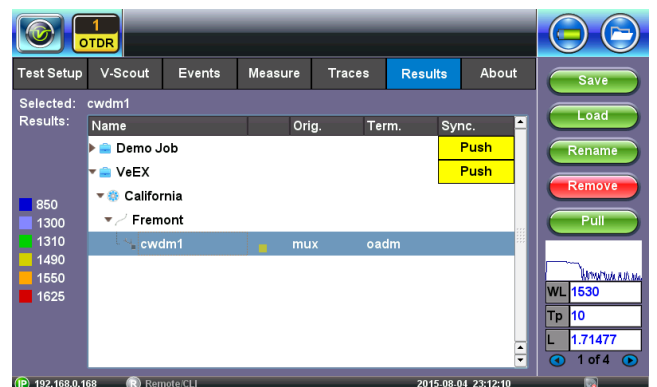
1
OTDR

Test Setup
V-Scout
Events
Measure
Traces
Results
About

Save
Load
Rename
Remove
Pull

Selected: cwdm1
Results:

| Name | | Orig. | Term. | Sync. |
|---|---|---|---|---|
| Demo Job | | | | Push |
| VeEX | | | | Push |
| California | | | | |
| Fremont | | | | |
| cwdm1 | | mux | oadm | |

850
1300
1310
1490
1550
1625

WL 1530
Tp 10
L 1.71477
1 of 4

192.168.0.168
Remote/CLI
2015-08-04 23:12:10